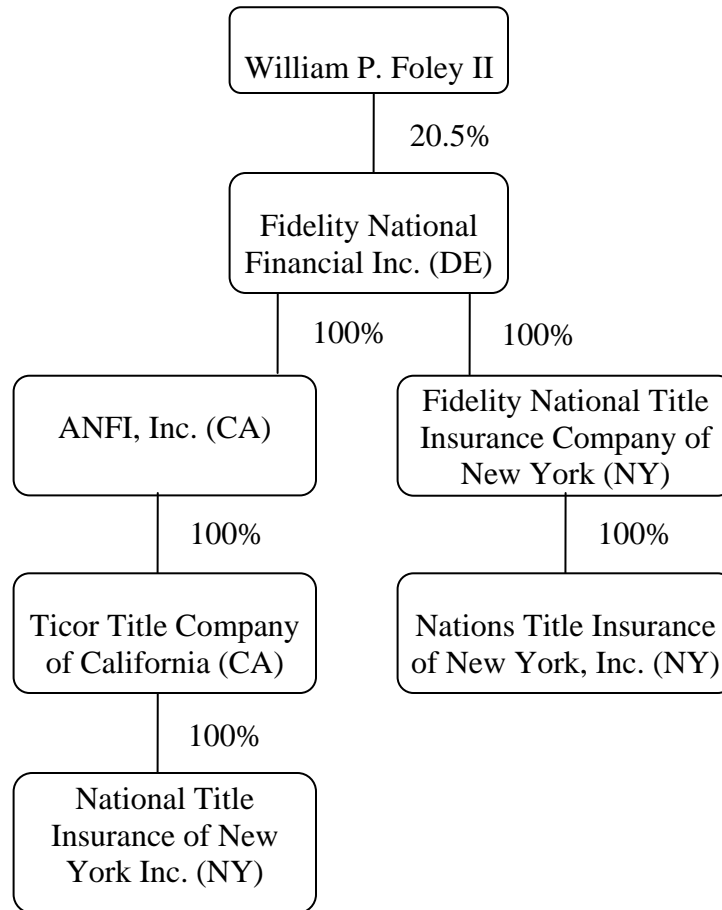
William P. Foley II

20.5%

Fidelity National Financial Inc. (DE)

100%

100%

ANFI, Inc. (CA)

Fidelity National Title Insurance Company of New York (NY)

100%

100%

Ticor Title Company of California (CA)

Nations Title Insurance of New York, Inc. (NY)

100%

National Title Insurance of New York Inc. (NY)